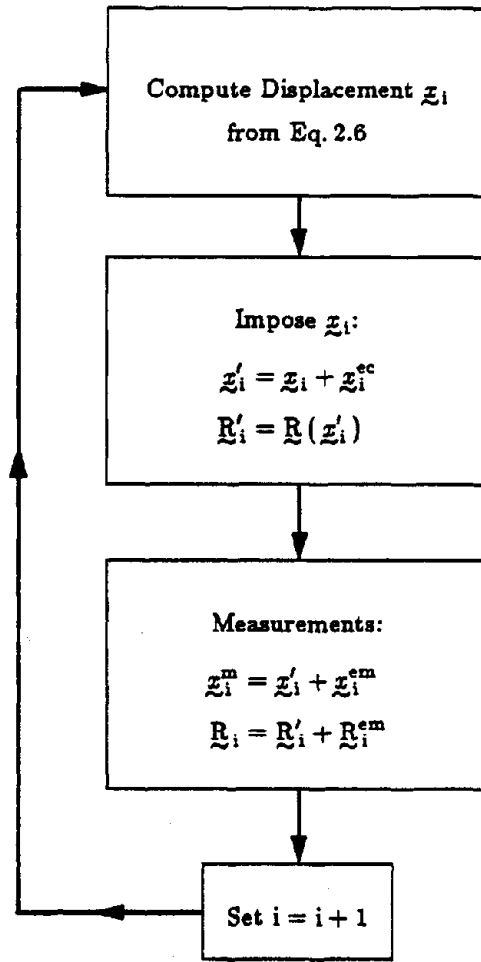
Compute Displacement $\underset{\sim}{x}_i$ from Eq. 2.6

Impose $\underset{\sim}{x}_i$:

$\underset{\sim}{x}'_i = \underset{\sim}{x}_i + \underset{\sim}{x}_i^{ec}$

$\underset{\sim}{R}'_i = \underset{\sim}{R}\left(\underset{\sim}{x}'_i\right)$

Measurements:

$\underset{\sim}{x}_i^m = \underset{\sim}{x}'_i + \underset{\sim}{x}_i^{em}$

$\underset{\sim}{R}_i = \underset{\sim}{R}'_i + \underset{\sim}{R}_i^{em}$

Set $i = i + 1$